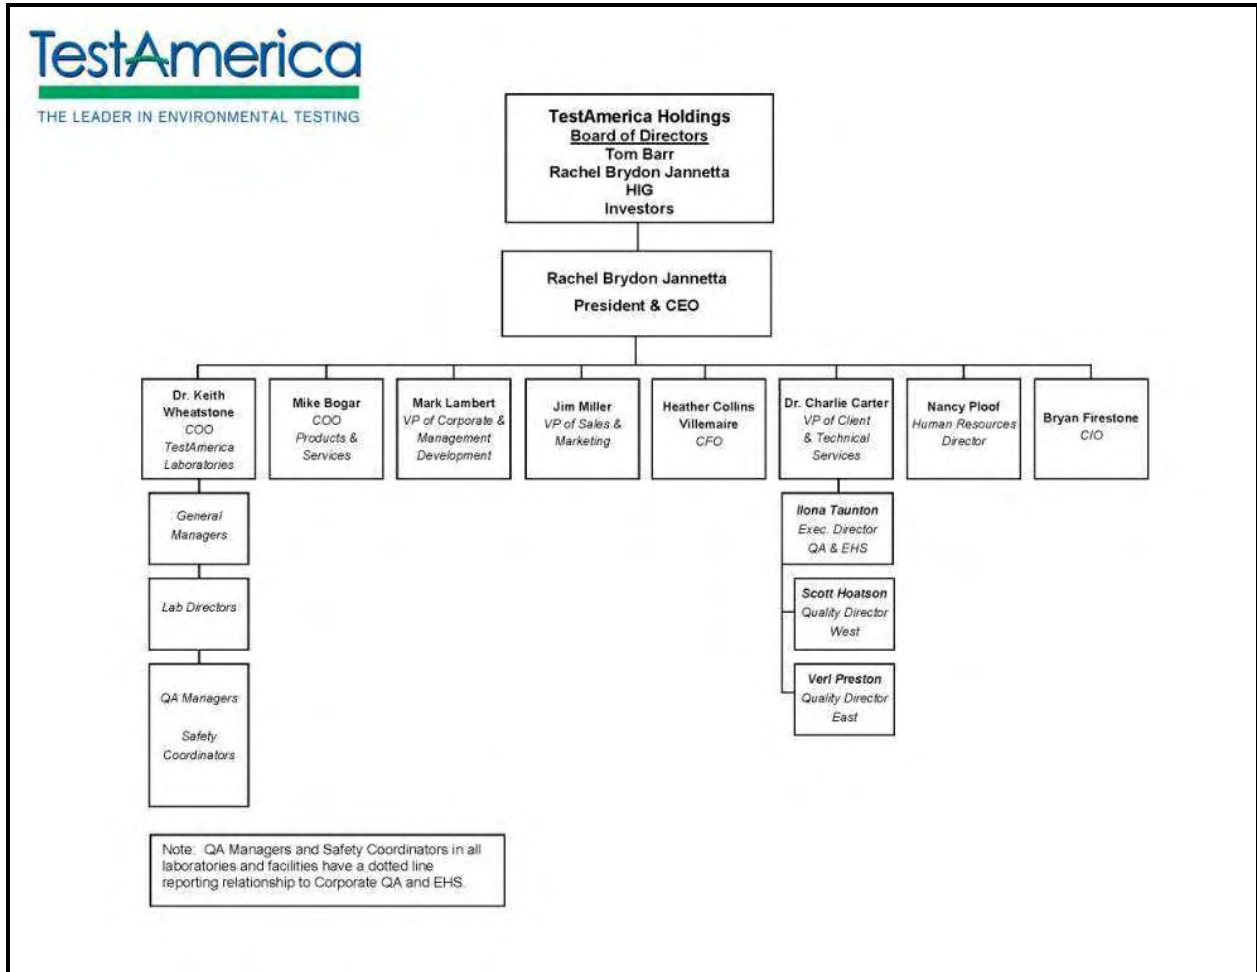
TestAmerica
THE LEADER IN ENVIRONMENTAL TESTING

TestAmerica Holdings
Board of Directors
Tom Barr
Rachel Brydon Jannetta
HIG
Investors

Rachel Brydon Jannetta
President & CEO

Dr. Keith Wheatstone
COO
TestAmerica Laboratories

Mike Bogar
COO
Products & Services

Mark Lambert
VP of Corporate & Management Development

Jim Miller
VP of Sales & Marketing

Heather Collins Villemaire
CFO

Dr. Charlie Carter
VP of Client & Technical Services

Nancy Ploof
Human Resources Director

Bryan Firestone
CIO

General Managers

Lab Directors

QA Managers

Safety Coordinators

Ilona Taunton
Exec. Director
QA & EHS

Scott Hoatson
Quality Director
West

Verl Preston
Quality Director
East

Note: QA Managers and Safety Coordinators in all laboratories and facilities have a dotted line reporting relationship to Corporate QA and EHS.